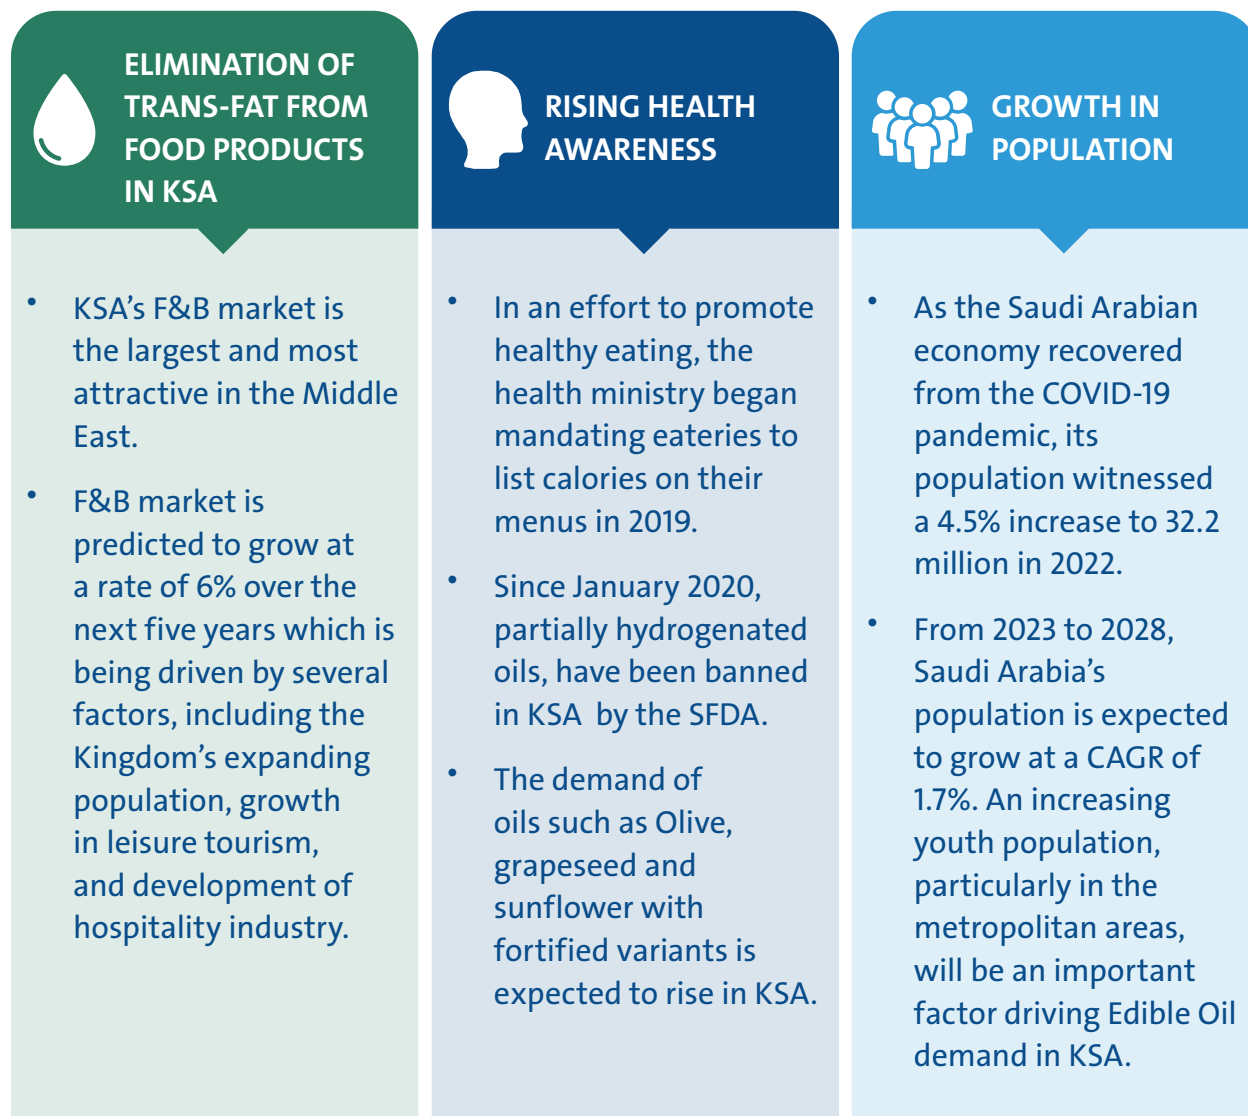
ELIMINATION OF TRANS-FAT FROM FOOD PRODUCTS IN KSA

• KSA's F&B market is the largest and most attractive in the Middle East.

• F&B market is predicted to grow at a rate of 6% over the next five years which is being driven by several factors, including the Kingdom's expanding population, growth in leisure tourism, and development of hospitality industry.

RISING HEALTH AWARENESS

• In an effort to promote healthy eating, the health ministry began mandating eateries to list calories on their menus in 2019.

• Since January 2020, partially hydrogenated oils, have been banned in KSA by the SFDA.

• The demand of oils such as Olive, grapeseed and sunflower with fortified variants is expected to rise in KSA.

GROWTH IN POPULATION

• As the Saudi Arabian economy recovered from the COVID-19 pandemic, its population witnessed a 4.5% increase to 32.2 million in 2022.

• From 2023 to 2028, Saudi Arabia's population is expected to grow at a CAGR of 1.7%. An increasing youth population, particularly in the metropolitan areas, will be an important factor driving Edible Oil demand in KSA.